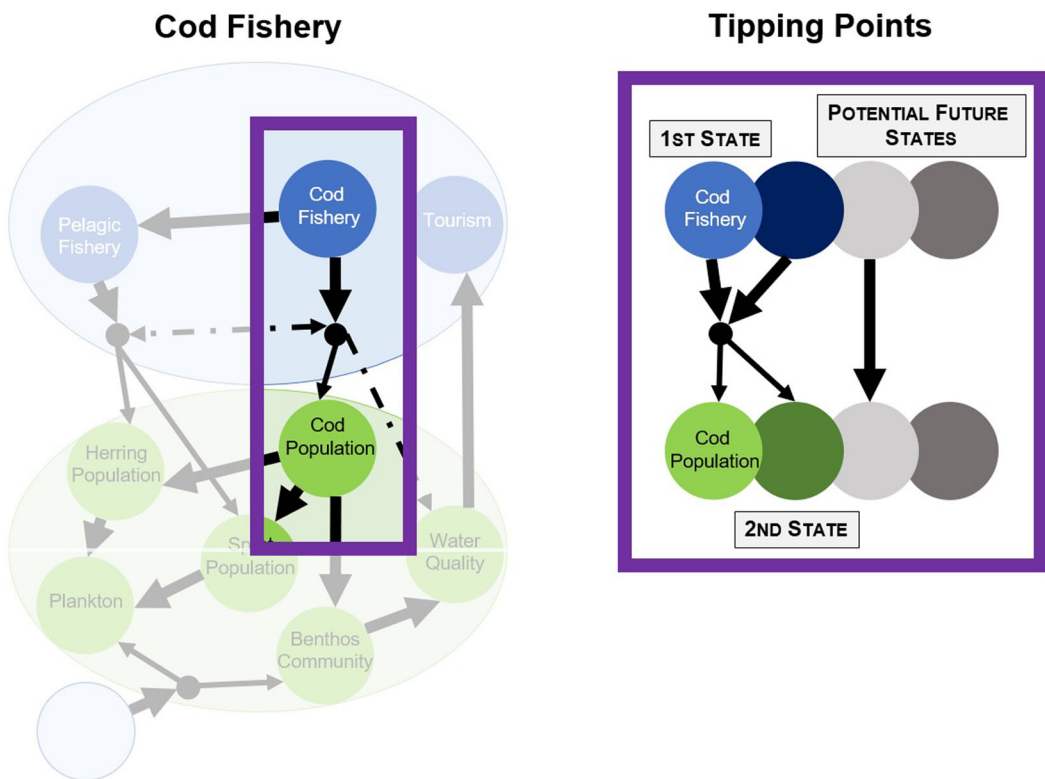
Cod Fishery

Cod Fishery

Pelagic Fishery

Tourism

Cod Population

Herring Population

Spr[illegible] Population

Water Quality

Plankton

Benthos Community

Tipping Points

1ST STATE

POTENTIAL FUTURE STATES

Cod Fishery

Cod Population

2ND STATE